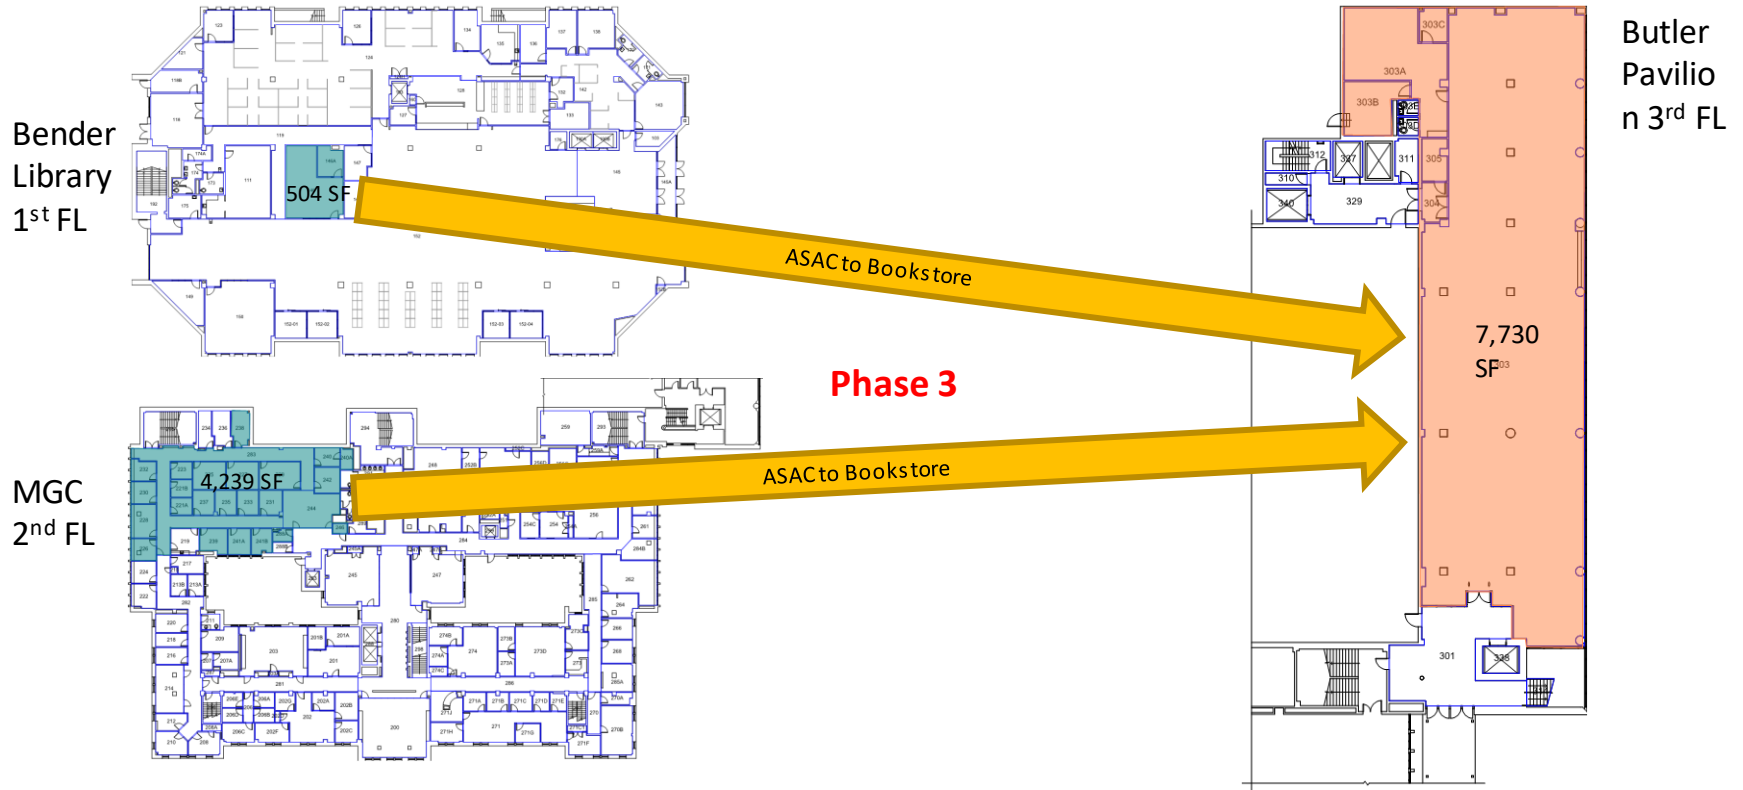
Bender Library 1$^{st}$ FL

504 SF

ASAC to Bookstore

Butler Pavilio n 3$^{rd}$ FL

303C

303A

303B

312

307

311

305

310

340

329

304

7,730 SF

Phase 3

MGC 2$^{nd}$ FL

4,239 SF

ASAC to Bookstore

301

335